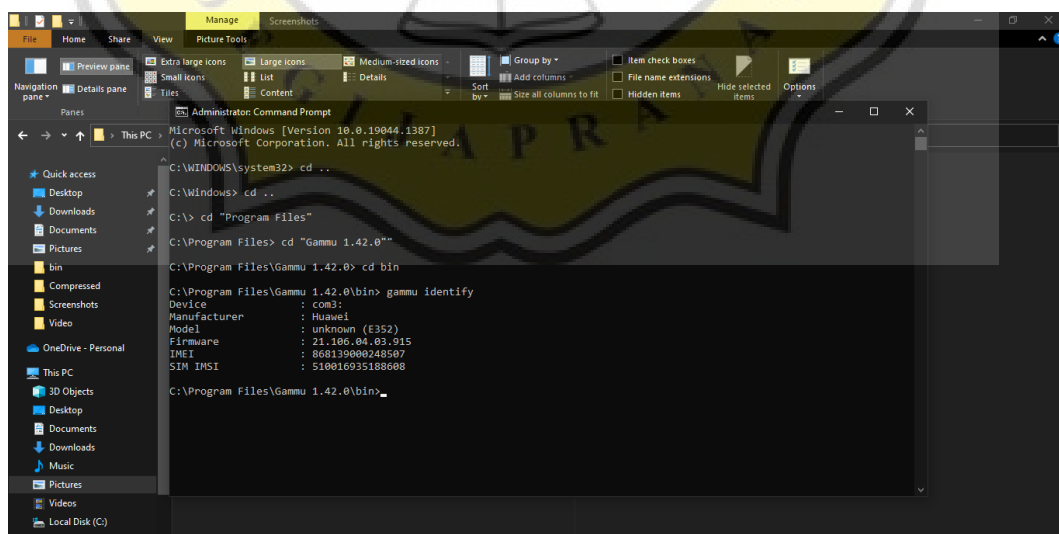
Manage Screenshots
File Home Share View Picture Tools
Preview pane
Details pane
Navigation pane
Panes
Extra large icons
Large icons
Medium-sized icons
Small icons
List
Details
Tiles
Content
Sort by
Group by
Add columns
Size all columns to fit
Item check boxes
File name extensions
Hidden items
Hide selected items
Options
This PC
Administrator: Command Prompt
Microsoft Windows [Version 10.0.19044.1387]
(c) Microsoft Corporation. All rights reserved.

C:\WINDOWS\system32> cd ..

C:\Windows> cd ..

C:\> cd "Program Files"

C:\Program Files> cd "Gammu 1.42.0""

C:\Program Files\Gammu 1.42.0> cd bin

C:\Program Files\Gammu 1.42.0\bin> gammu identify
Device : com3:
Manufacturer : Huawei
Model : unknown (E352)
Firmware : 21.106.04.03.915
IMEI : 868139000248507
SIM IMSI : 510016935188608

C:\Program Files\Gammu 1.42.0\bin>_

Quick access
Desktop
Downloads
Documents
Pictures
bin
Compressed
Screenshots
Video
OneDrive - Personal
This PC
3D Objects
Desktop
Documents
Downloads
Music
Pictures
Videos
Local Disk (C:)